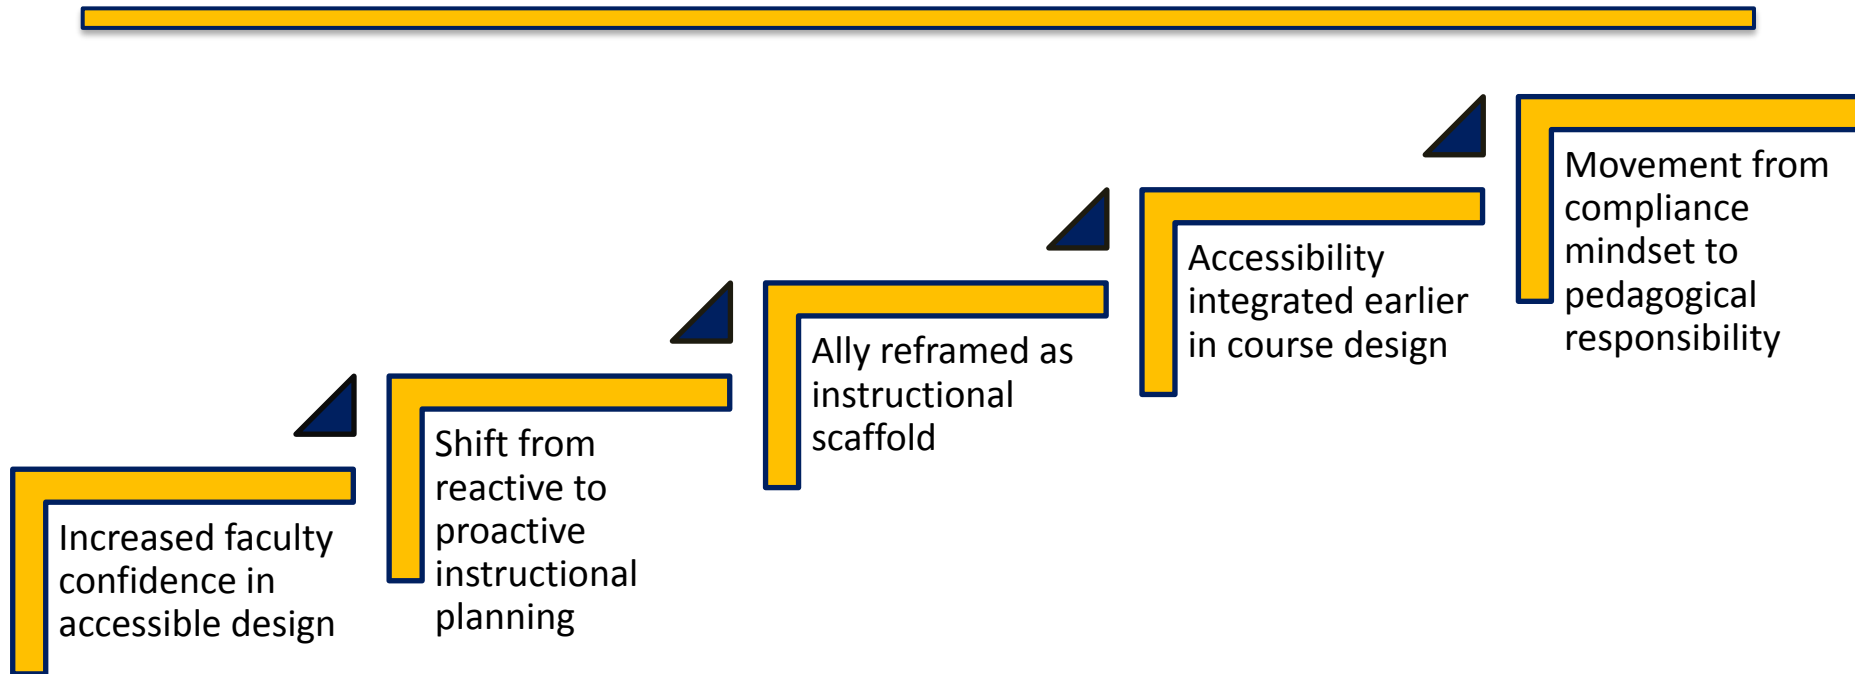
Increased faculty confidence in accessible design

Shift from reactive to proactive instructional planning

Ally reframed as instructional scaffold

Accessibility integrated earlier in course design

Movement from compliance mindset to pedagogical responsibility